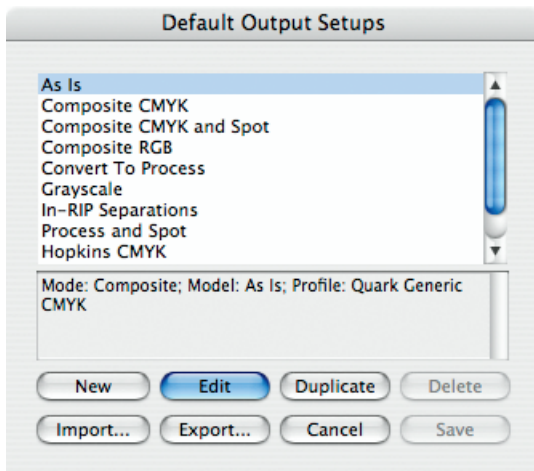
Default Output Setups

As Is
Composite CMYK
Composite CMYK and Spot
Composite RGB
Convert To Process
Grayscale
In-RIP Separations
Process and Spot
Hopkins CMYK

Mode: Composite; Model: As Is; Profile: Quark Generic CMYK

New
Edit
Duplicate
Delete
Import...
Export...
Cancel
Save